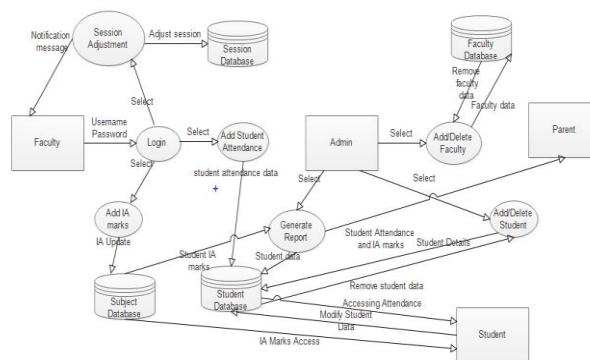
Notification message

Session Adjustment

Adjust session

Session Database

Faculty Database

Remove faculty data

Faculty data

Select

Username Password

Faculty

Login

Select

Add Student Attendance

Admin

Select

Add/Delete Faculty

Parent

Select

student attendance data

+

Select

Select

Add IA marks

IA Update

Generate Report

Student Attendance and IA marks

Add/Delete Student

Student IA marks

Student Details

Student data

Subject Database

Student Database

Remove student data

Accessing Attendance

Modify Student Data

Student

IA Marks Access